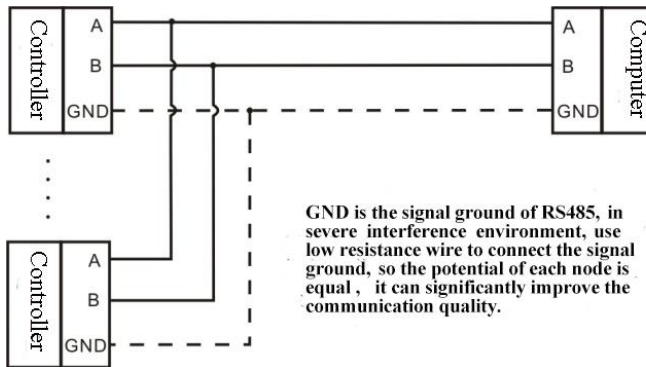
Controller
A
B
GND

Computer
A
B
GND

Controller
A
B
GND

GND is the signal ground of RS485, in severe interference environment, use low resistance wire to connect the signal ground, so the potential of each node is equal , it can significantly improve the communication quality.